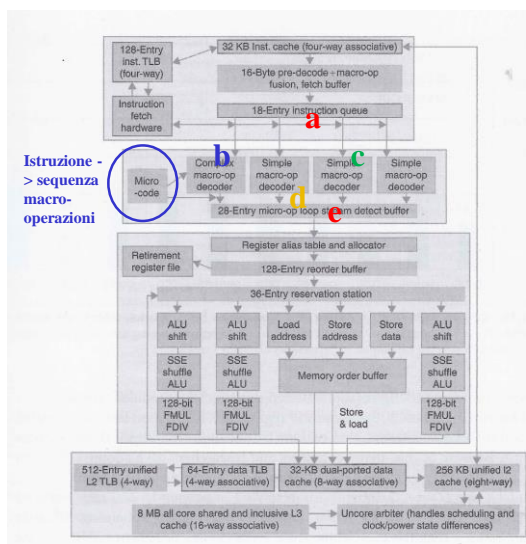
128-Entry inst. TLB (four-way)

32 KB Inst. cache (four-way associative)

16-Byte pre-decode + macro-op fusion, fetch buffer

Instruction fetch hardware

18-Entry instruction queue

a

Istruzione -> sequenza macro-operazioni

Micro-code

b

Complex macro-op decoder

Simple macro-op decoder

c

Simple macro-op decoder

Simple macro-op decoder

d

e

28-Entry micro-op loop stream detect buffer

Register alias table and allocator

Retirement register file

128-Entry reorder buffer

36-Entry reservation station

ALU shift

ALU shift

Load address

Store address

Store data

ALU shift

SSE shuffle ALU

SSE shuffle ALU

Memory order buffer

SSE shuffle ALU

128-bit FMUL FDIV

128-bit FMUL FDIV

Store & load

128-bit FMUL FDIV

512-Entry unified L2 TLB (4-way)

64-Entry data TLB (4-way associative)

32-KB dual-ported data cache (8-way associative)

256 KB unified l2 cache (eight-way)

8 MB all core shared and inclusive L3 cache (16-way associative)

Uncore arbiter (handles scheduling and clock/power state differences)